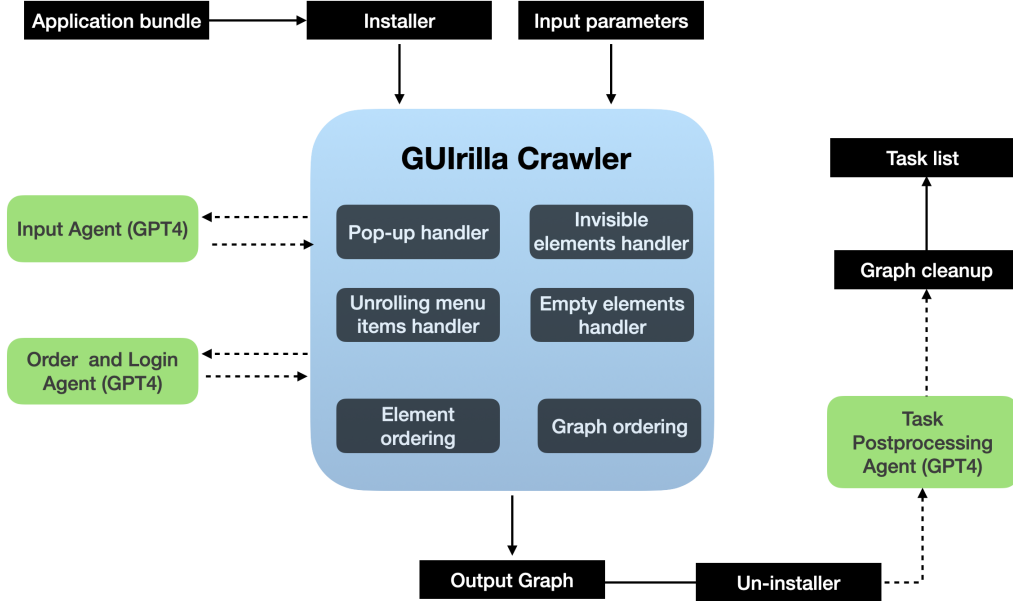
Application bundle

Installer

Input parameters

GUIrilla Crawler

Pop-up handler

Invisible elements handler

Unrolling menu items handler

Empty elements handler

Element ordering

Graph ordering

Input Agent (GPT4)

Order and Login Agent (GPT4)

Task list

Graph cleanup

Task Postprocessing Agent (GPT4)

Output Graph

Un-installer